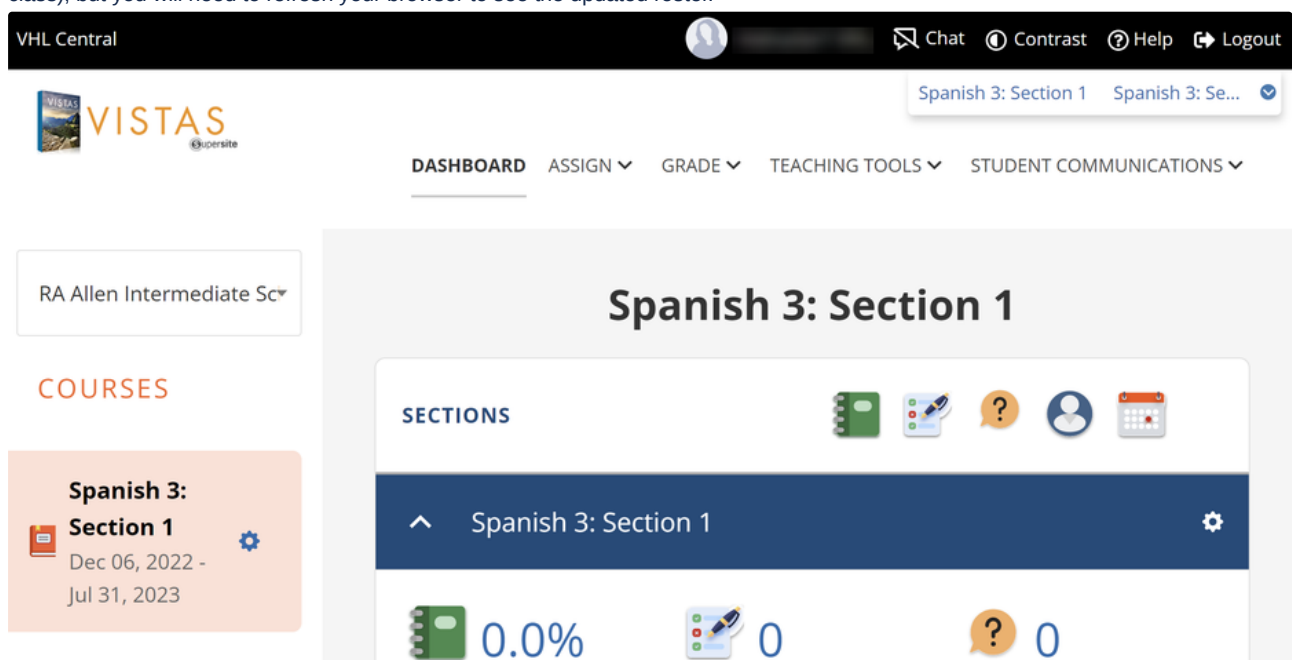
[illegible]

VHL Central

Chat Contrast Help Logout

Spanish 3: Section 1 Spanish 3: Se...

VISTAS Supersite

DASHBOARD ASSIGN GRADE TEACHING TOOLS STUDENT COMMUNICATIONS

RA Allen Intermediate Sc

COURSES

Spanish 3: Section 1
Dec 06, 2022 - Jul 31, 2023

Spanish 3: Section 1

SECTIONS

?

Spanish 3: Section 1

0.0% 0 ? 0